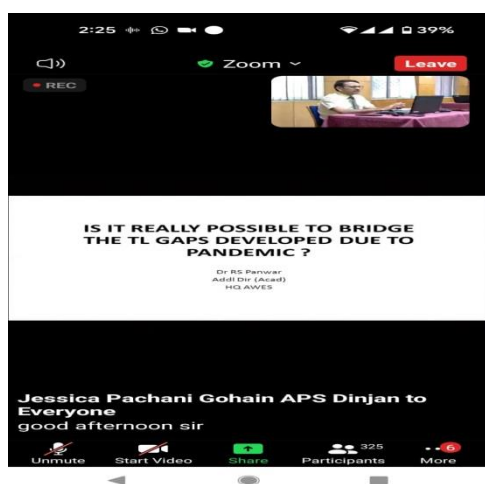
2:25

39%

Zoom

Leave

REC

IS IT REALLY POSSIBLE TO BRIDGE THE TL GAPS DEVELOPED DUE TO PANDEMIC ?

Dr RS Panwar
Addl Dir (Acad)
HQ AWES

Jessica Pachani Gohain APS Dinjan to Everyone
good afternoon sir

Unmute

Start Video

Share

325
Participants

6
More